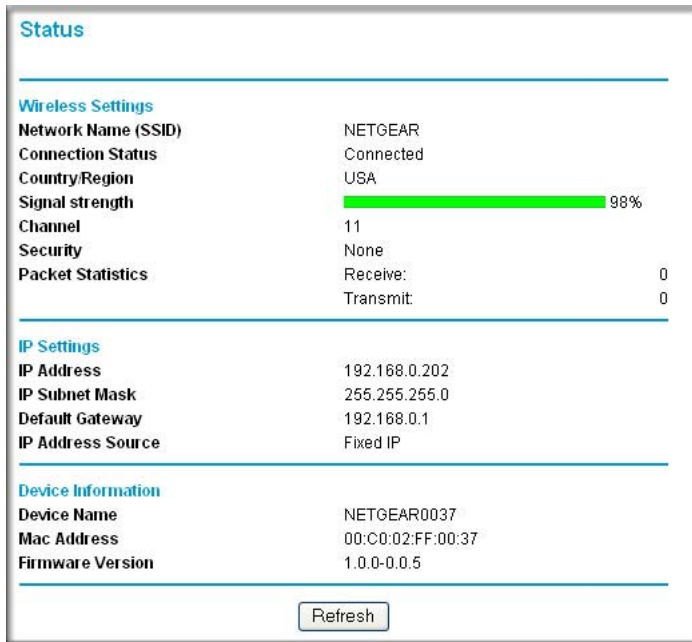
Status

Wireless Settings

| | | |
|---|---|---|
| Network Name (SSID) | NETGEAR | |
| Connection Status | Connected | |
| Country/Region | USA | |
| Signal strength | 98% | |
| Channel | 11 | |
| Security | None | |
| Packet Statistics | Receive: | 0 |
| | Transmit: | 0 |

IP Settings

| | |
|---|---|
| IP Address | 192.168.0.202 |
| IP Subnet Mask | 255.255.255.0 |
| Default Gateway | 192.168.0.1 |
| IP Address Source | Fixed IP |

Device Information

| | |
|---|---|
| Device Name | NETGEAR0037 |
| Mac Address | 00:C0:02:FF:00:37 |
| Firmware Version | 1.0.0-0.0.5 |

Refresh